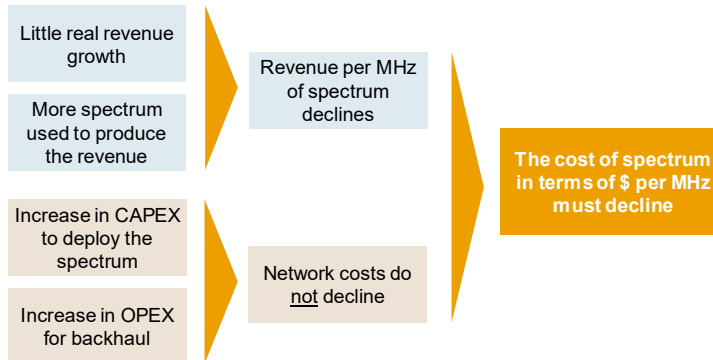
Little real revenue growth

More spectrum used to produce the revenue

Revenue per MHz of spectrum declines

Increase in CAPEX to deploy the spectrum

Increase in OPEX for backhaul

Network costs do not decline

The cost of spectrum in terms of $ per MHz must decline